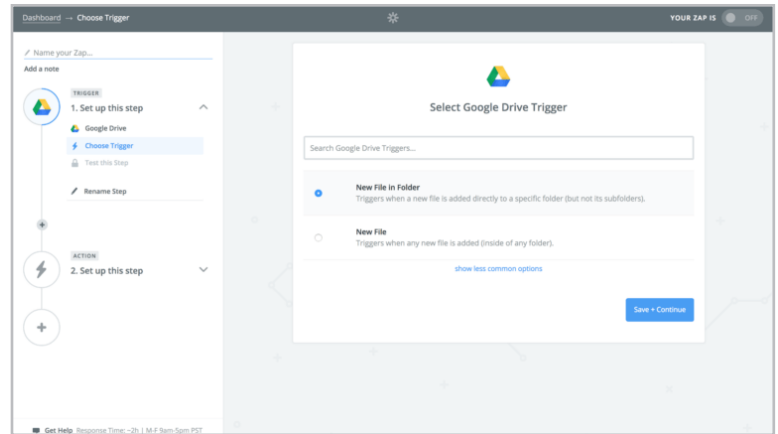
Dashboard → Choose Trigger

YOUR ZAP IS OFF

Name your Zap...

Add a note

TRIGGER
1. Set up this step

Google Drive

Choose Trigger

Test this Step

Rename Step

ACTION
2. Set up this step

Select Google Drive Trigger

Search Google Drive Triggers...

New File in Folder
Triggers when a new file is added directly to a specific folder (but not its subfolders).

New File
Triggers when any new file is added (inside of any folder).

show less common options

Save + Continue

Get Help Response Time: ~2h | M-F 9am-5pm PST